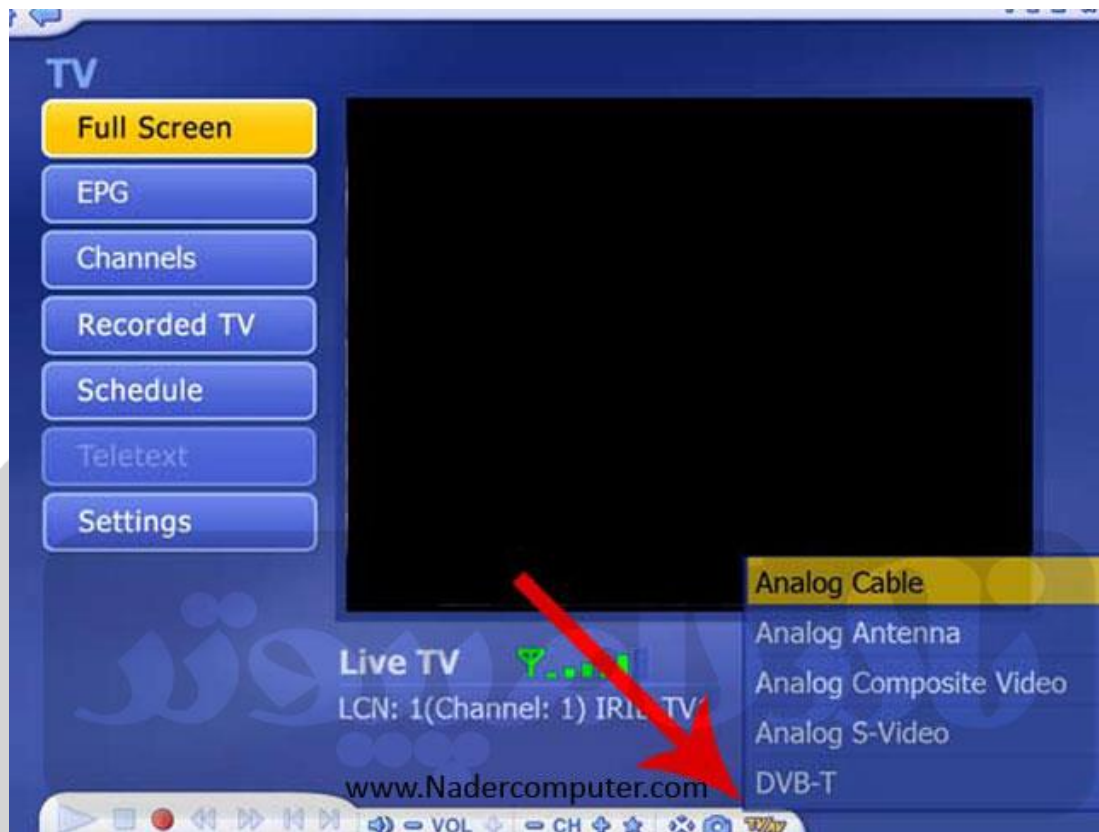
TV

Full Screen

EPG

Channels

Recorded TV

Schedule

Teletext

Settings

Live TV

LCN: 1(Channel: 1) IRIB TV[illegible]

Analog Cable

Analog Antenna

Analog Composite Video

Analog S-Video

DVB-T

www.Nadercomputer.com

VOL CH TV